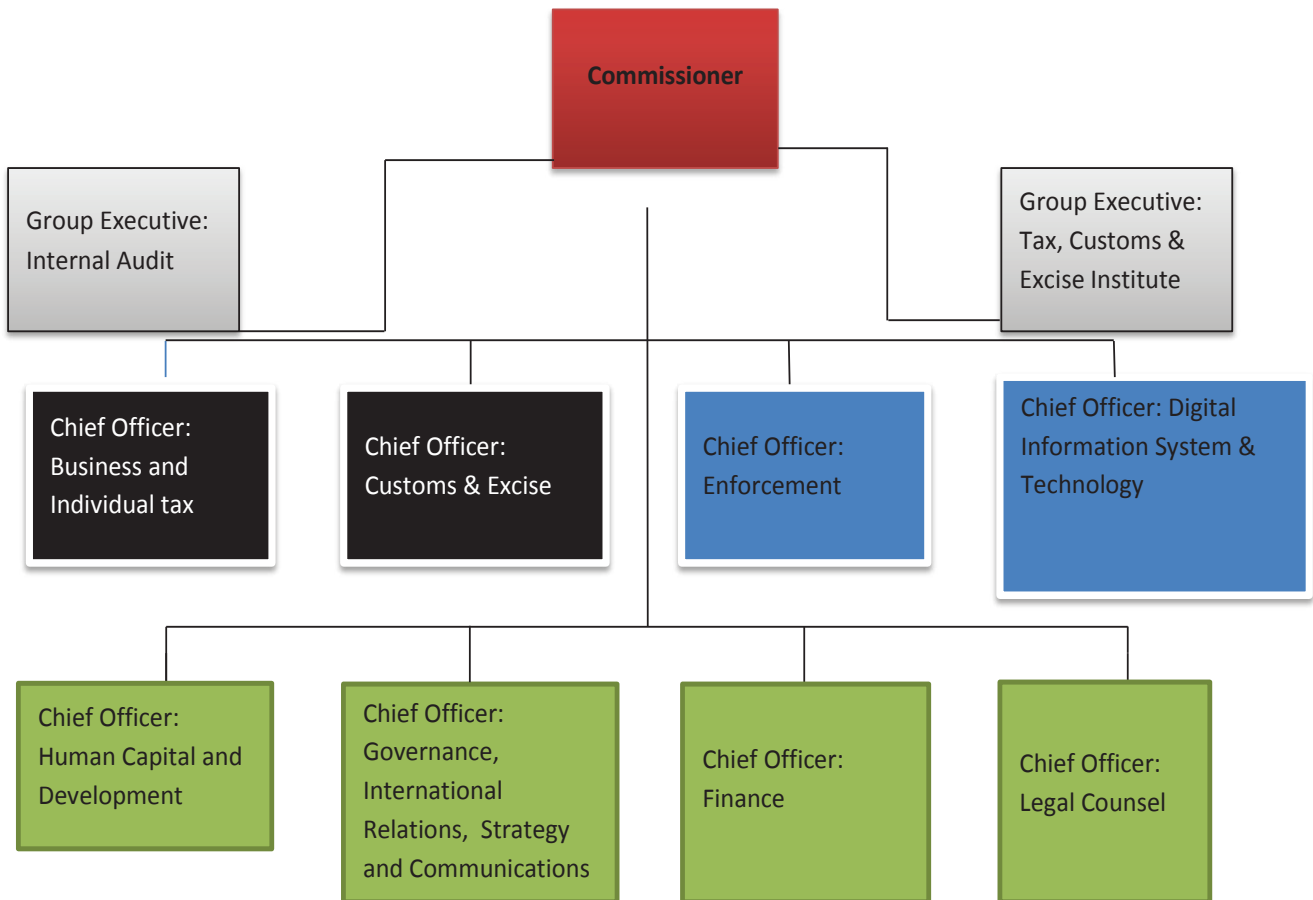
Commissioner

Group Executive: Internal Audit

Group Executive: Tax, Customs & Excise Institute

Chief Officer: Business and Individual tax

Chief Officer: Customs & Excise

Chief Officer: Enforcement

Chief Officer: Digital Information System & Technology

Chief Officer: Human Capital and Development

Chief Officer: Governance, International Relations, Strategy and Communications

Chief Officer: Finance

Chief Officer: Legal Counsel